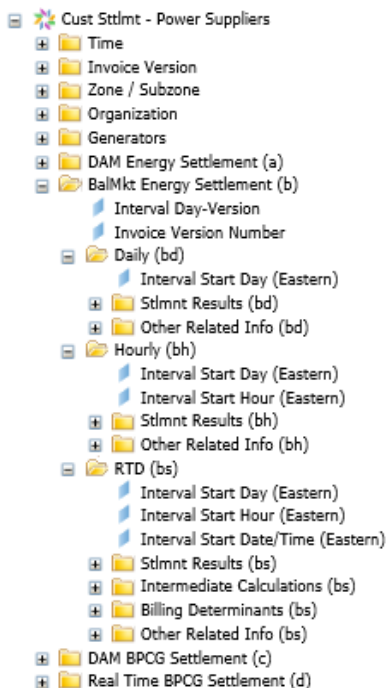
Cust Sttlmt - Power Suppliers
Time
Invoice Version
Zone / Subzone
Organization
Generators
DAM Energy Settlement (a)
BalMkt Energy Settlement (b)
Interval Day-Version
Invoice Version Number
Daily (bd)
Interval Start Day (Eastern)
Stlmnt Results (bd)
Other Related Info (bd)
Hourly (bh)
Interval Start Day (Eastern)
Interval Start Hour (Eastern)
Stlmnt Results (bh)
Other Related Info (bh)
RTD (bs)
Interval Start Day (Eastern)
Interval Start Hour (Eastern)
Interval Start Date/Time (Eastern)
Stlmnt Results (bs)
Intermediate Calculations (bs)
Billing Determinants (bs)
Other Related Info (bs)
DAM BPCG Settlement (c)
Real Time BPCG Settlement (d)